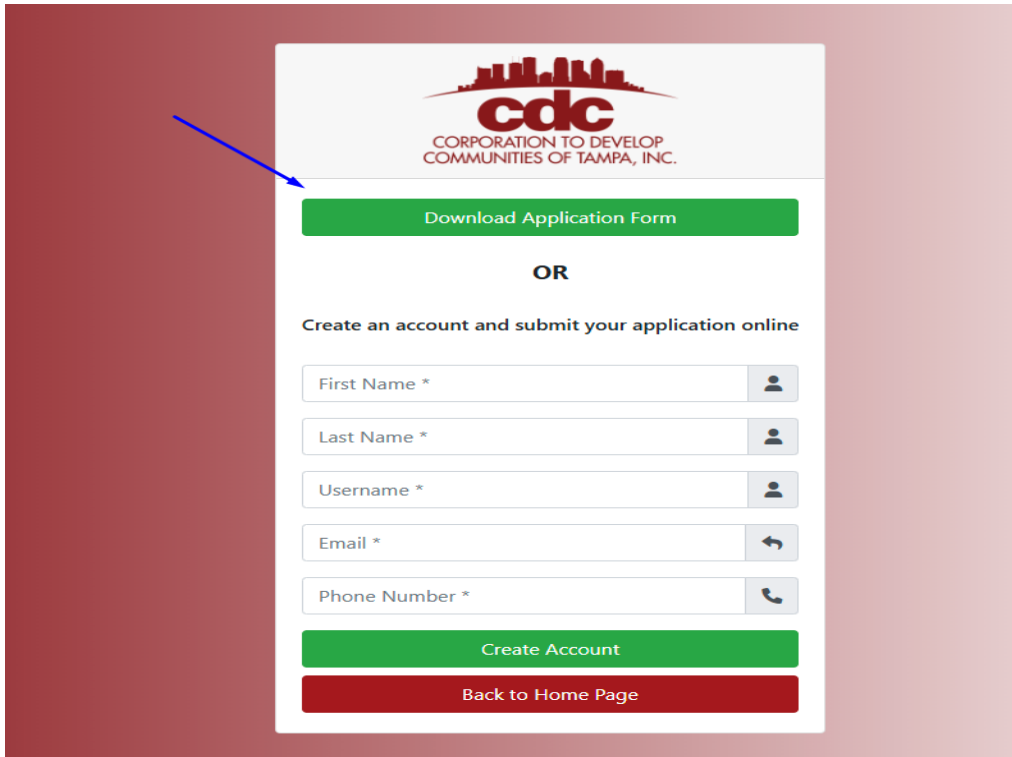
cdc
CORPORATION TO DEVELOP
COMMUNITIES OF TAMPA, INC.

Download Application Form

OR

Create an account and submit your application online

First Name *

Last Name *

Username *

Email *

Phone Number *

Create Account

Back to Home Page